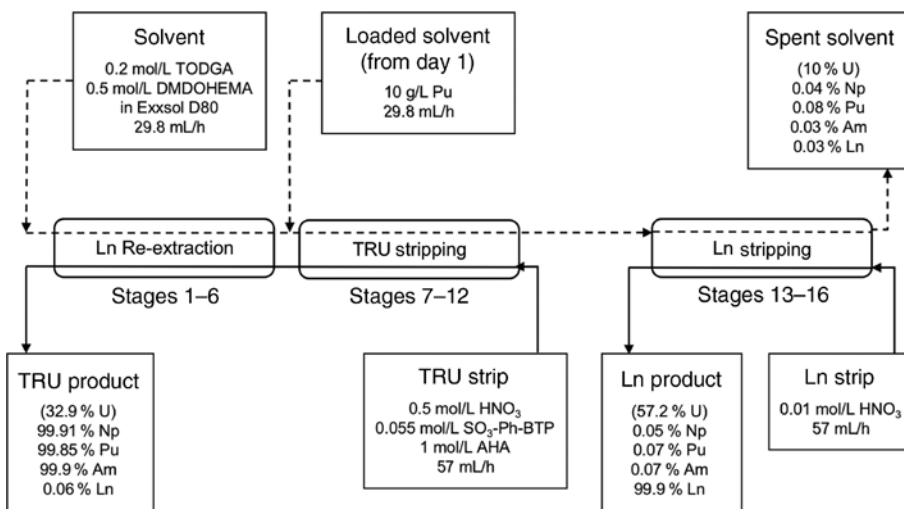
Solvent
0.2 mol/L TODGA
0.5 mol/L DMDOHEMA
in Exxsol D80
29.8 mL/h

Loaded solvent
(from day 1)
10 g/L Pu
29.8 mL/h

Spent solvent
(10 % U)
0.04 % Np
0.08 % Pu
0.03 % Am
0.03 % Ln

Ln Re-extraction

TRU stripping

Ln stripping

Stages 1–6

Stages 7–12

Stages 13–16

TRU product
(32.9 % U)
99.91 % Np
99.85 % Pu
99.9 % Am
0.06 % Ln

TRU strip
0.5 mol/L $HNO_3$
0.055 mol/L $SO_3$-Ph-BTP
1 mol/L AHA
57 mL/h

Ln product
(57.2 % U)
0.05 % Np
0.07 % Pu
0.07 % Am
99.9 % Ln

Ln strip
0.01 mol/L $HNO_3$
57 mL/h